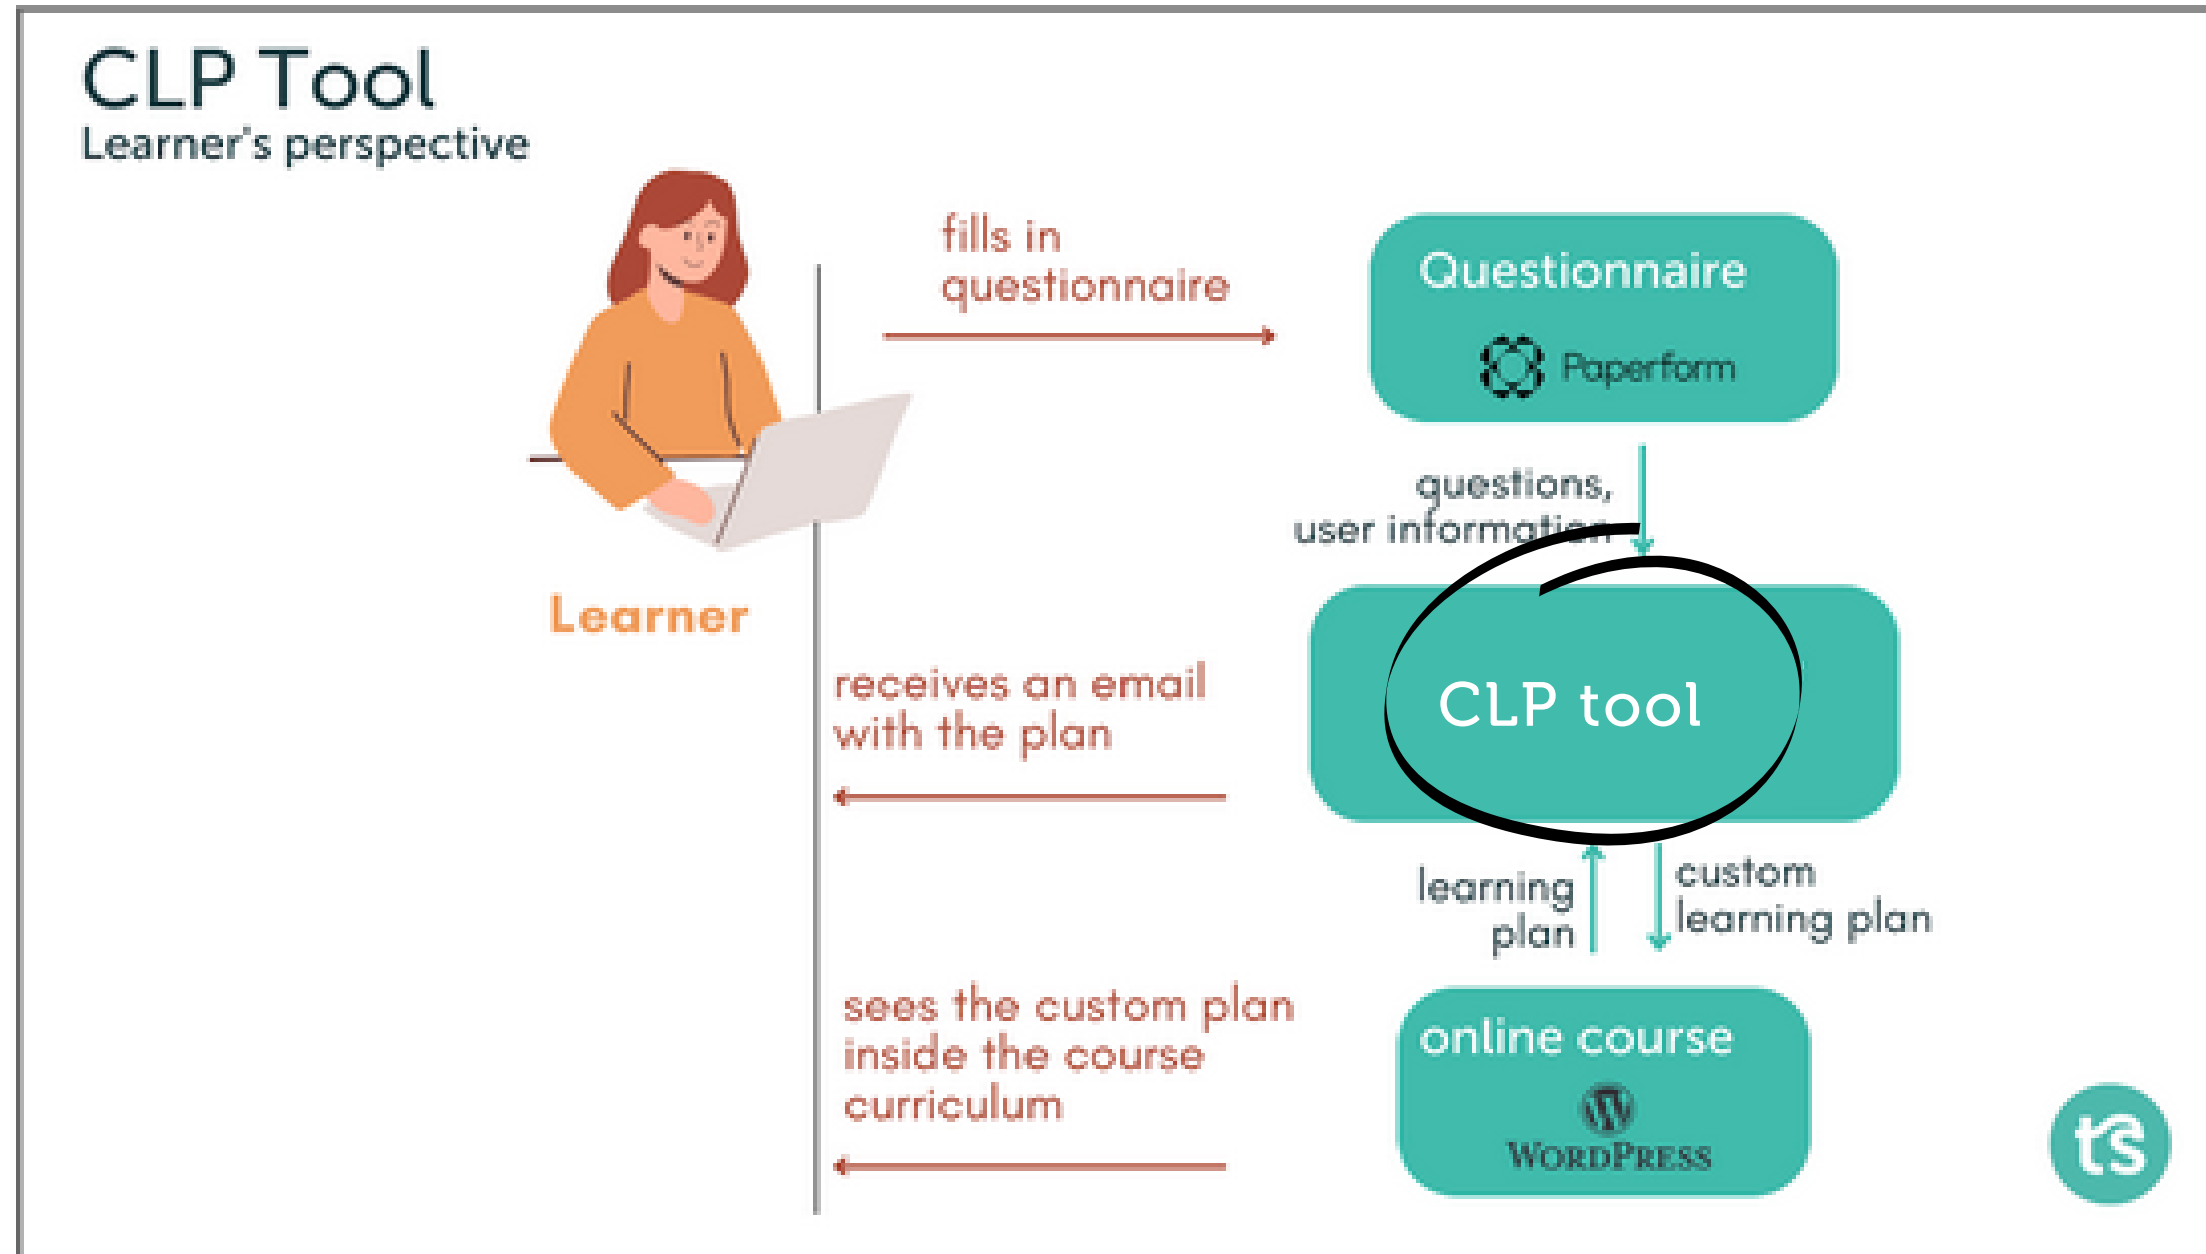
CLP Tool
Learner's perspective

Learner

fills in questionnaire

Questionnaire

Paperform

questions, user information

CLP tool

receives an email with the plan

learning plan

custom learning plan

sees the custom plan inside the course curriculum

online course

WordPress

ts